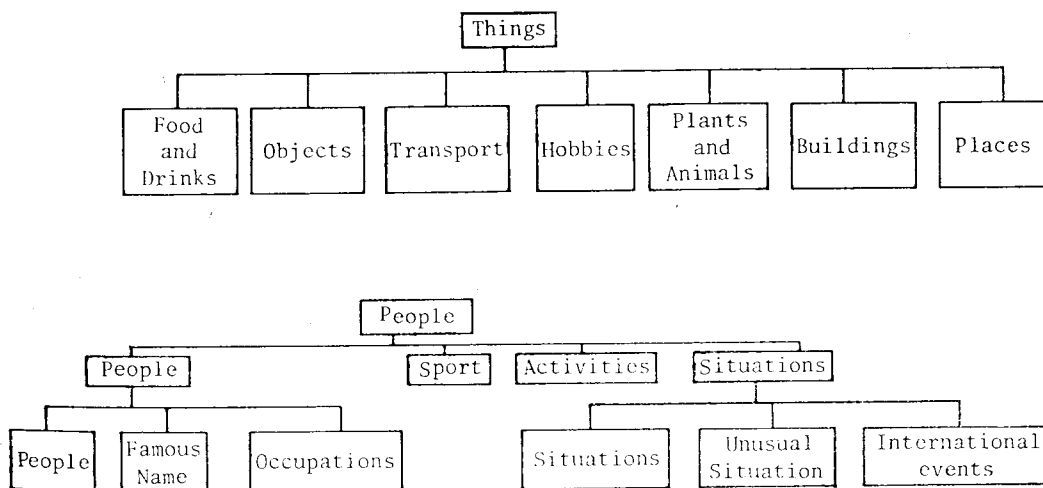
Things

Food and Drinks

Objects

Transport

Hobbies

Plants and Animals

Buildings

Places

People

People

Sport

Activities

Situations

People

Famous Name

Occupations

Situations

Unusual Situation

International events